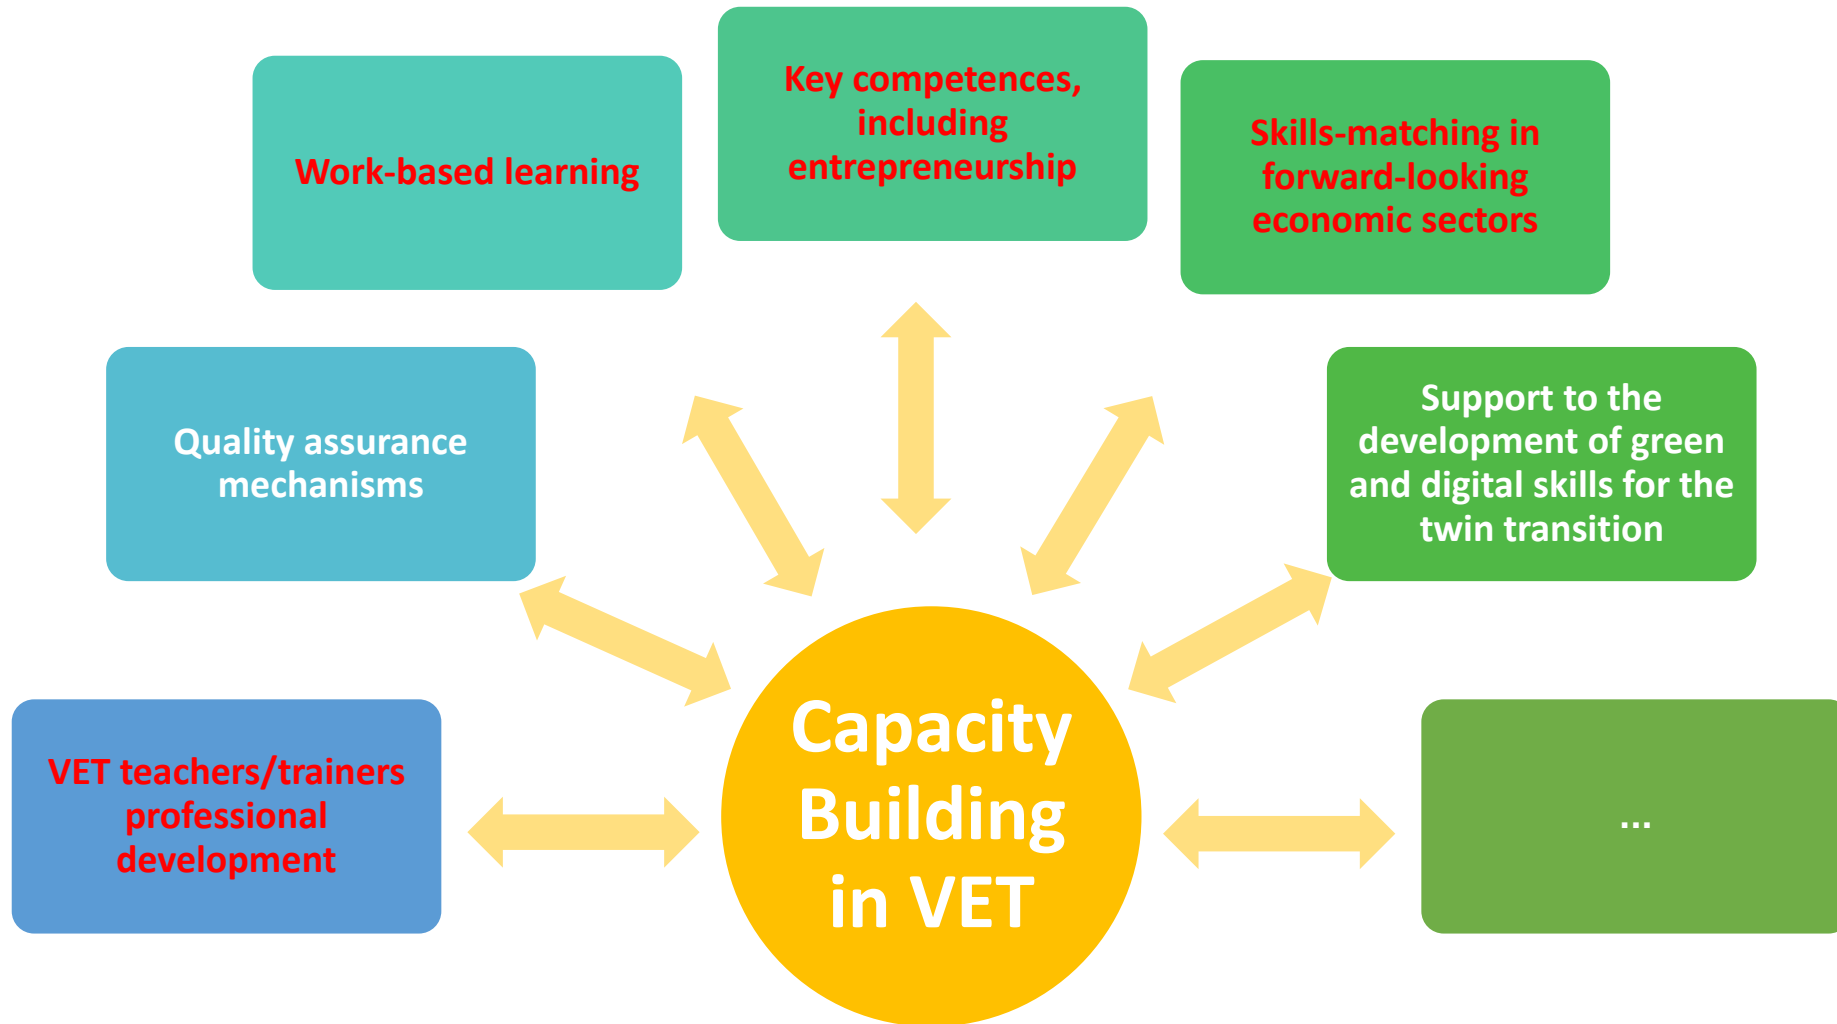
Work-based learning

Key competences, including entrepreneurship

Skills-matching in forward-looking economic sectors

Quality assurance mechanisms

Support to the development of green and digital skills for the twin transition

VET teachers/trainers professional development

Capacity Building in VET

...